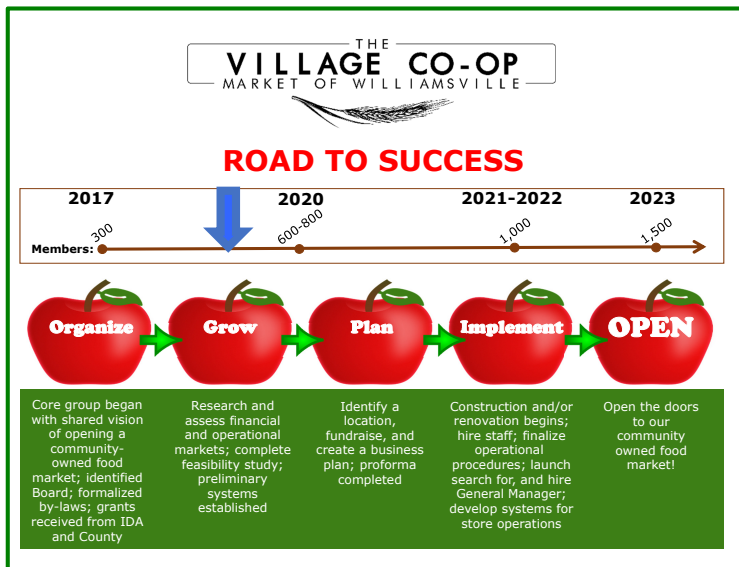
THE
VILLAGE CO-OP
MARKET OF WILLIAMSVILLE

ROAD TO SUCCESS

2017

2020

2021-2022

2023

Members: 300

600-800

1,000

1,500

Organize

Grow

Plan

Implement

OPEN

Core group began with shared vision of opening a community-owned food market; identified Board; formalized by-laws; grants received from IDA and County

Research and assess financial and operational markets; complete feasibility study; preliminary systems established

Identify a location, fundraise, and create a business plan; proforma completed

Construction and/or renovation begins; hire staff; finalize operational procedures; launch search for, and hire General Manager; develop systems for store operations

Open the doors to our community owned food market!